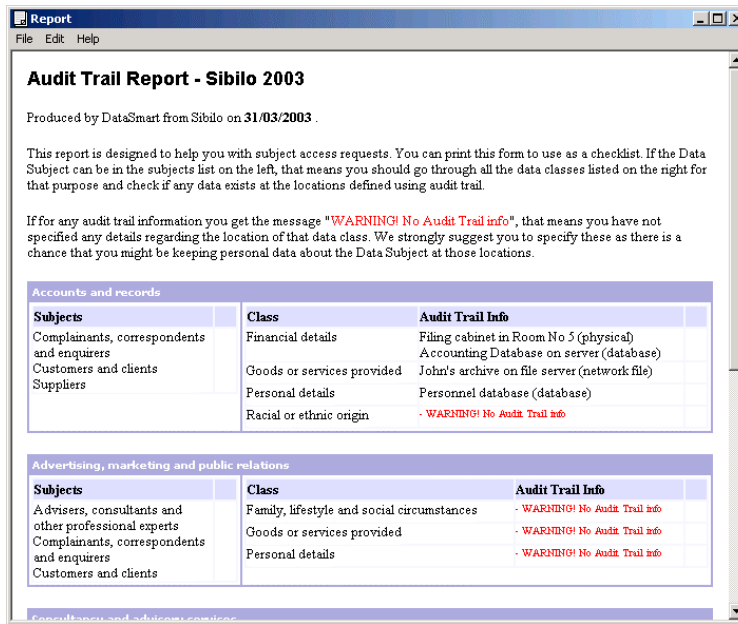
Report

File Edit Help

Audit Trail Report - Sibilo 2003

Produced by DataSmart from Sibilo on 31/03/2003 .

This report is designed to help you with subject access requests. You can print this form to use as a checklist. If the Data Subject can be in the subjects list on the left, that means you should go through all the data classes listed on the right for that purpose and check if any data exists at the locations defined using audit trail.

If for any audit trail information you get the message "WARNING! No Audit Trail info", that means you have not specified any details regarding the location of that data class. We strongly suggest you to specify these as there is a chance that you might be keeping personal data about the Data Subject at those locations.

Accounts and records

| Subjects |
|---|
| Complainants, correspondents and enquirers<br>Customers and clients<br>Suppliers |

| Class | Audit Trail Info |
|---|---|
| Financial details | Filing cabinet in Room No 5 (physical)<br>Accounting Database on server (database) |
| Goods or services provided | John's archive on file server (network file) |
| Personal details | Personnel database (database) |
| Racial or ethnic origin | - WARNING! No Audit Trail info |

Advertising, marketing and public relations

| Subjects |
|---|
| Advisers, consultants and other professional experts<br>Complainants, correspondents and enquirers<br>Customers and clients |

| Class | Audit Trail Info |
|---|---|
| Family, lifestyle and social circumstances | - WARNING! No Audit Trail info |
| Goods or services provided | - WARNING! No Audit Trail info |
| Personal details | - WARNING! No Audit Trail info |

Consultancy and advisory services